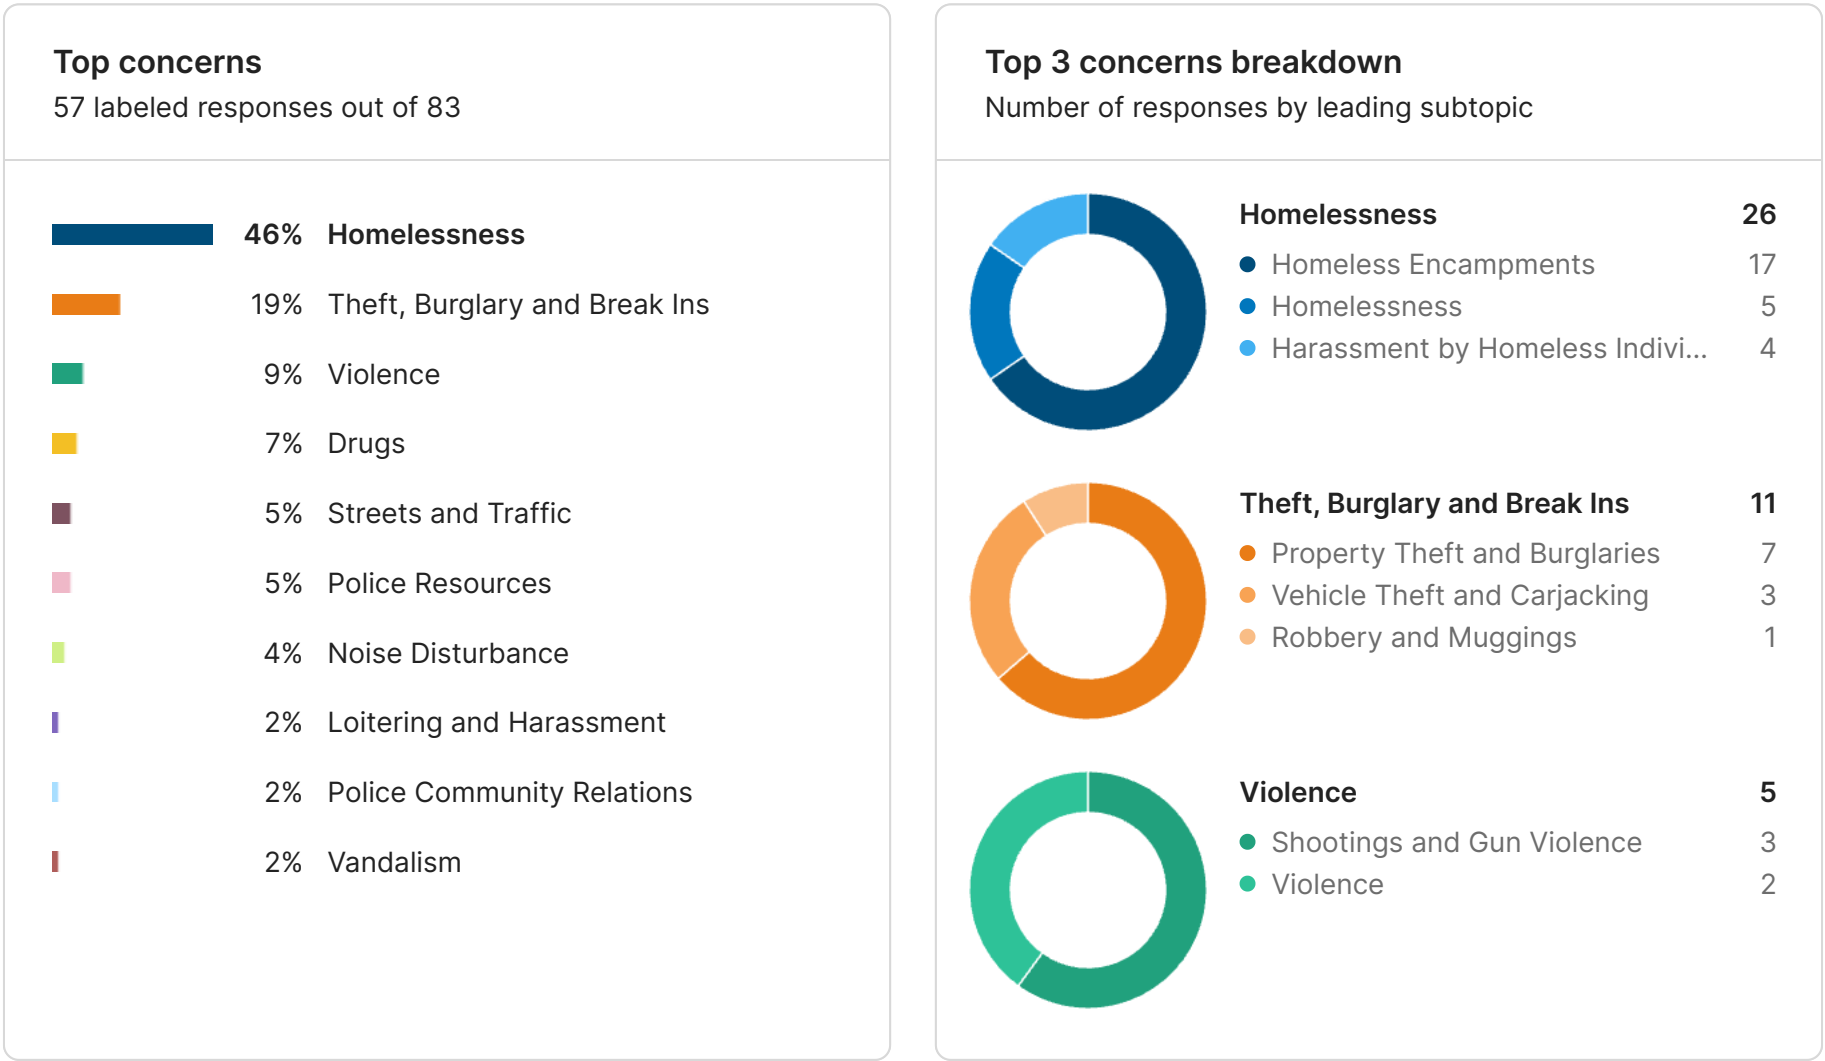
Top concerns
57 labeled responses out of 83

46% Homelessness
19% Theft, Burglary and Break Ins
9% Violence
7% Drugs
5% Streets and Traffic
5% Police Resources
4% Noise Disturbance
2% Loitering and Harassment
2% Police Community Relations
2% Vandalism

Top 3 concerns breakdown
Number of responses by leading subtopic

Homelessness 26
Homeless Encampments 17
Homelessness 5
Harassment by Homeless Indivi... 4

Theft, Burglary and Break Ins 11
Property Theft and Burglaries 7
Vehicle Theft and Carjacking 3
Robbery and Muggings 1

Violence 5
Shootings and Gun Violence 3
Violence 2